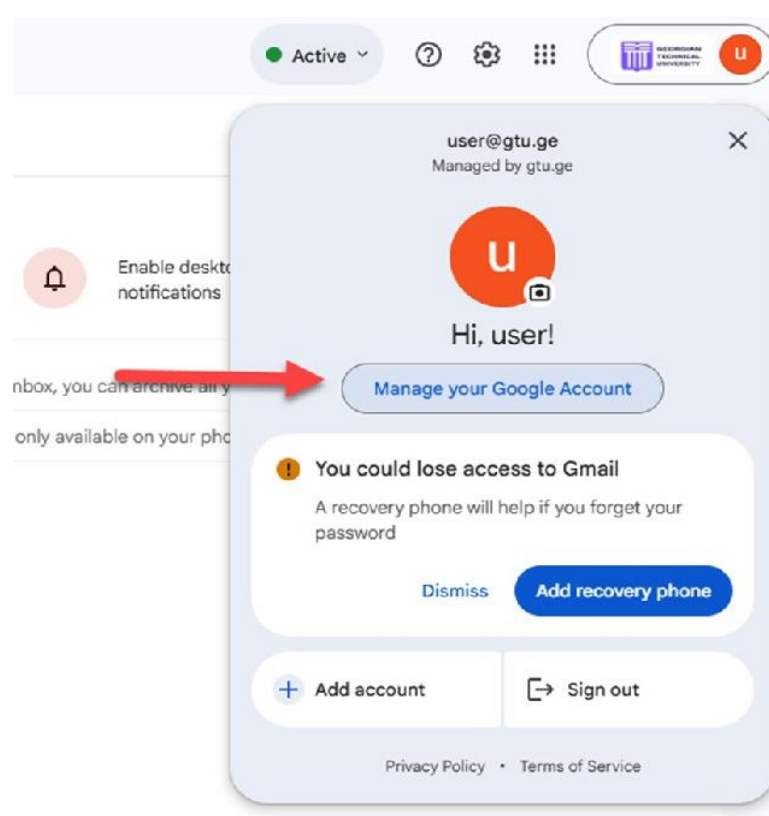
Active

GEORGIAN TECHNICAL UNIVERSITY

u

Enable deskto
notifications

nbox, you can archive all y
only available on your pho

user@gtu.ge
Managed by gtu.ge

u

Hi, user!

Manage your Google Account

You could lose access to Gmail

A recovery phone will help if you forget your password

Dismiss

Add recovery phone

Add account

Sign out

Privacy Policy • Terms of Service